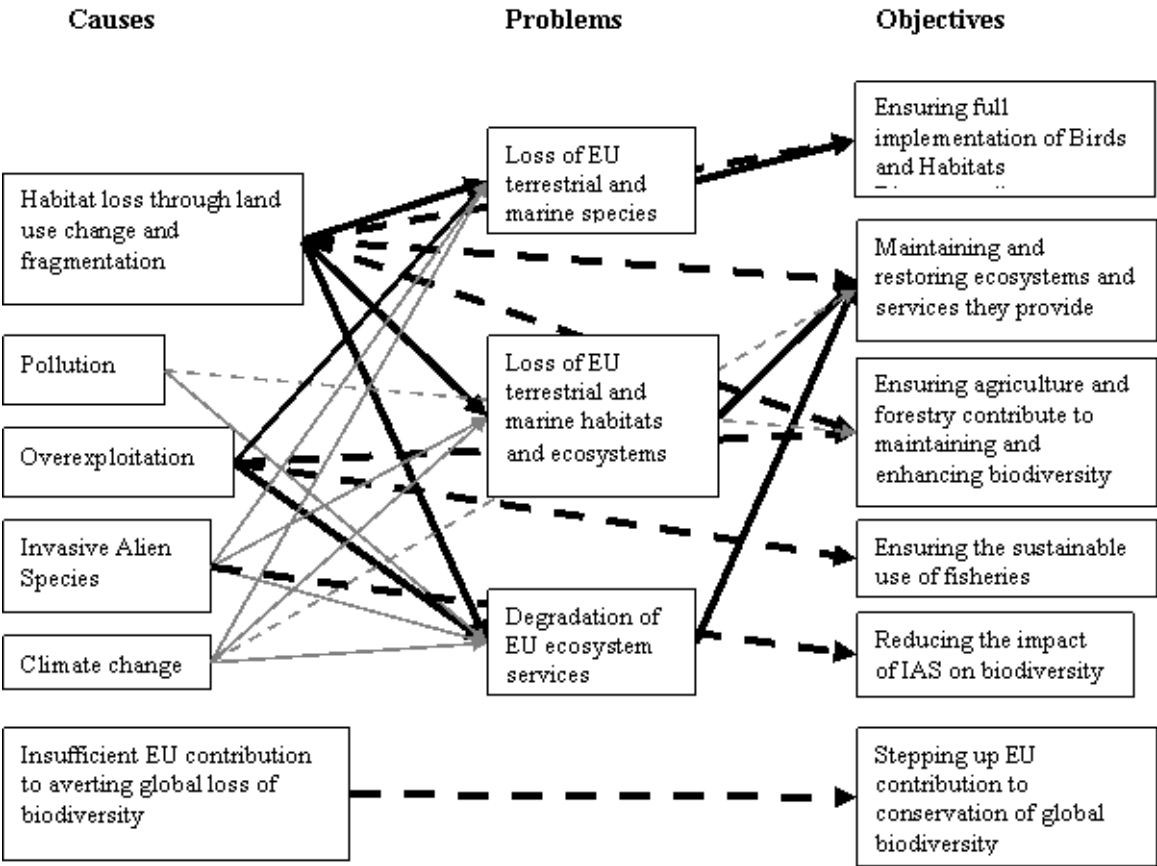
Causes

Problems

Objectives

Habitat loss through land use change and fragmentation

Pollution

Overexploitation

Invasive Alien Species

Climate change

Insufficient EU contribution to averting global loss of biodiversity

Loss of EU terrestrial and marine species

Loss of EU terrestrial and marine habitats and ecosystems

Degradation of EU ecosystem services

Ensuring full implementation of Birds and Habitats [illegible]

Maintaining and restoring ecosystems and services they provide

Ensuring agriculture and forestry contribute to maintaining and enhancing biodiversity

Ensuring the sustainable use of fisheries

Reducing the impact of IAS on biodiversity

Stepping up EU contribution to conservation of global biodiversity